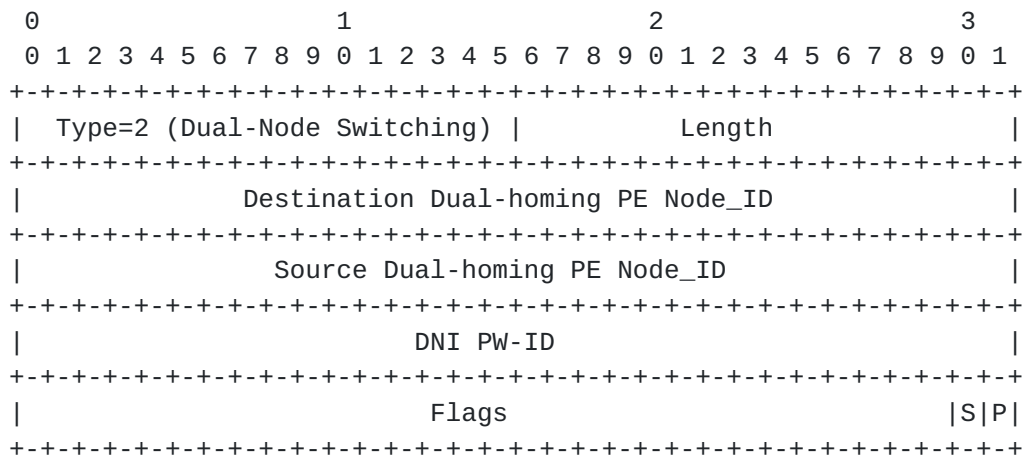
0 1 2 3
0 1 2 3 4 5 6 7 8 9 0 1 2 3 4 5 6 7 8 9 0 1 2 3 4 5 6 7 8 9 0 1
+-+-+-+-+-+-+-+-+-+-+-+-+-+-+-+-+-+-+-+-+-+-+-+-+-+-+-+-+-+-+-+-+
| Type=2 (Dual-Node Switching) | Length |
+-+-+-+-+-+-+-+-+-+-+-+-+-+-+-+-+-+-+-+-+-+-+-+-+-+-+-+-+-+-+-+-+
| Destination Dual-homing PE Node_ID |
+-+-+-+-+-+-+-+-+-+-+-+-+-+-+-+-+-+-+-+-+-+-+-+-+-+-+-+-+-+-+-+-+
| Source Dual-homing PE Node_ID |
+-+-+-+-+-+-+-+-+-+-+-+-+-+-+-+-+-+-+-+-+-+-+-+-+-+-+-+-+-+-+-+-+
| DNI PW-ID |
+-+-+-+-+-+-+-+-+-+-+-+-+-+-+-+-+-+-+-+-+-+-+-+-+-+-+-+-+-+-+-+-+
| Flags |S|P|
+-+-+-+-+-+-+-+-+-+-+-+-+-+-+-+-+-+-+-+-+-+-+-+-+-+-+-+-+-+-+-+-+